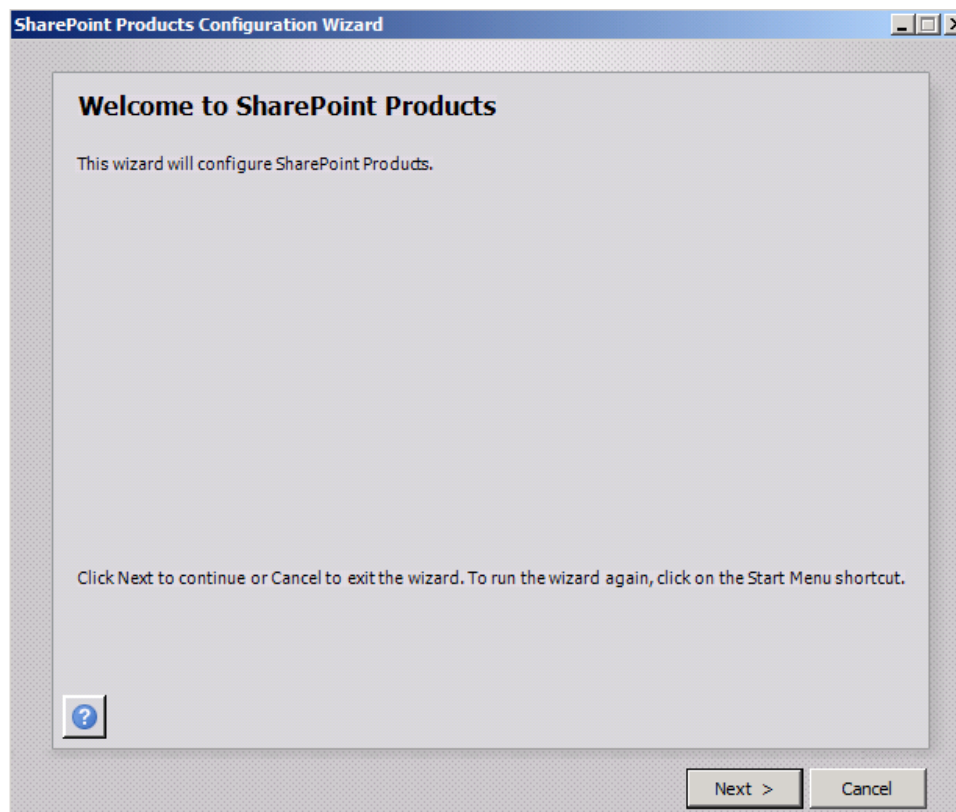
SharePoint Products Configuration Wizard

Welcome to SharePoint Products

This wizard will configure SharePoint Products.

Click Next to continue or Cancel to exit the wizard. To run the wizard again, click on the Start Menu shortcut.

?

Next >

Cancel